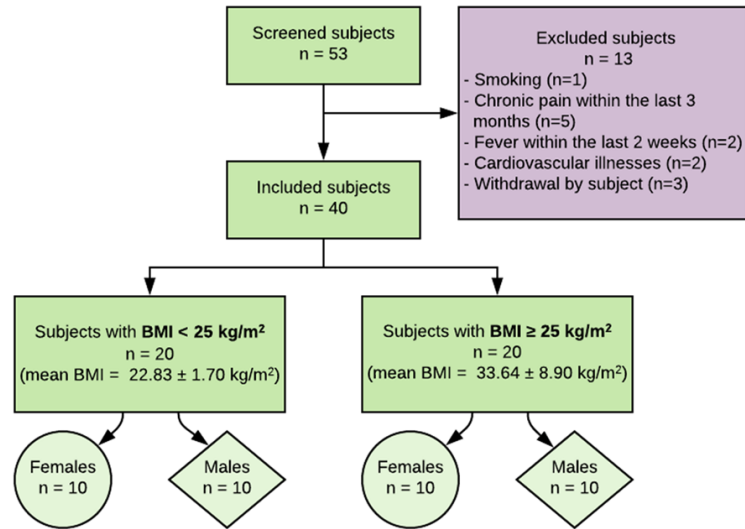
Screened subjects
n = 53

Excluded subjects
n = 13
- Smoking (n=1)
- Chronic pain within the last 3 months (n=5)
- Fever within the last 2 weeks (n=2)
- Cardiovascular illnesses (n=2)
- Withdrawal by subject (n=3)

Included subjects
n = 40

Subjects with **BMI < 25 kg/m$^2$**
n = 20
(mean BMI = 22.83 ± 1.70 kg/m$^2$)

Subjects with **BMI ≥ 25 kg/m$^2$**
n = 20
(mean BMI = 33.64 ± 8.90 kg/m$^2$)

Females
n = 10

Males
n = 10

Females
n = 10

Males
n = 10